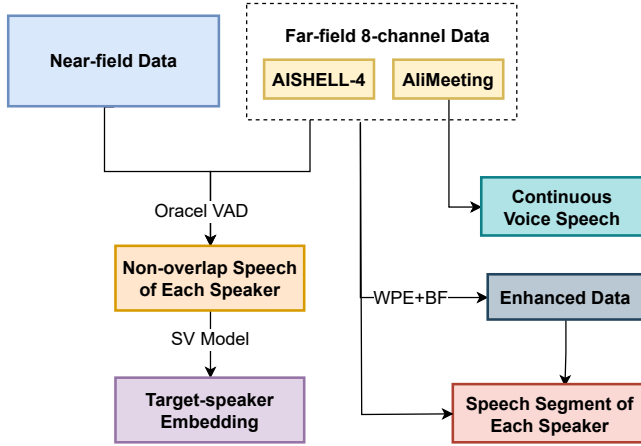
Near-field Data

Far-field 8-channel Data

AISHELL-4

AliMeeting

Oracel VAD

Continuous Voice Speech

Non-overlap Speech of Each Speaker

WPE+BF

Enhanced Data

SV Model

Target-speaker Embedding

Speech Segment of Each Speaker